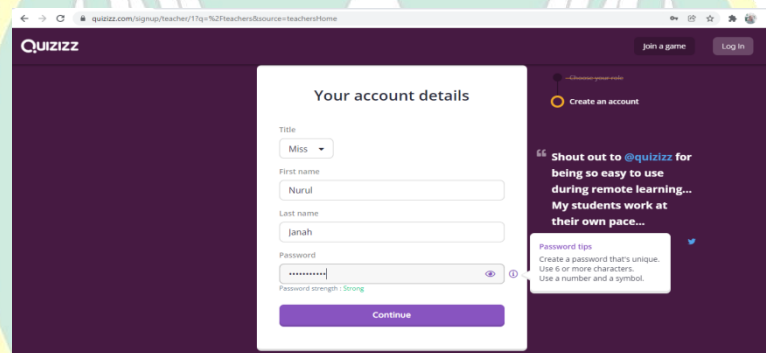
quizizz.com/signup/teacher/1?q=%2Fteachers&source=teachersHome

Quizizz

Join a game

Log in

Choose your role

Create an account

Your account details

Title

Miss

First name

Nurul

Last name

Janah

Password

•••••••••••

Password strength : Strong

Continue

Shout out to @quizizz for being so easy to use during remote learning... My students work at their own pace...

Password tips

Create a password that's unique.
Use 6 or more characters.
Use a number and a symbol.